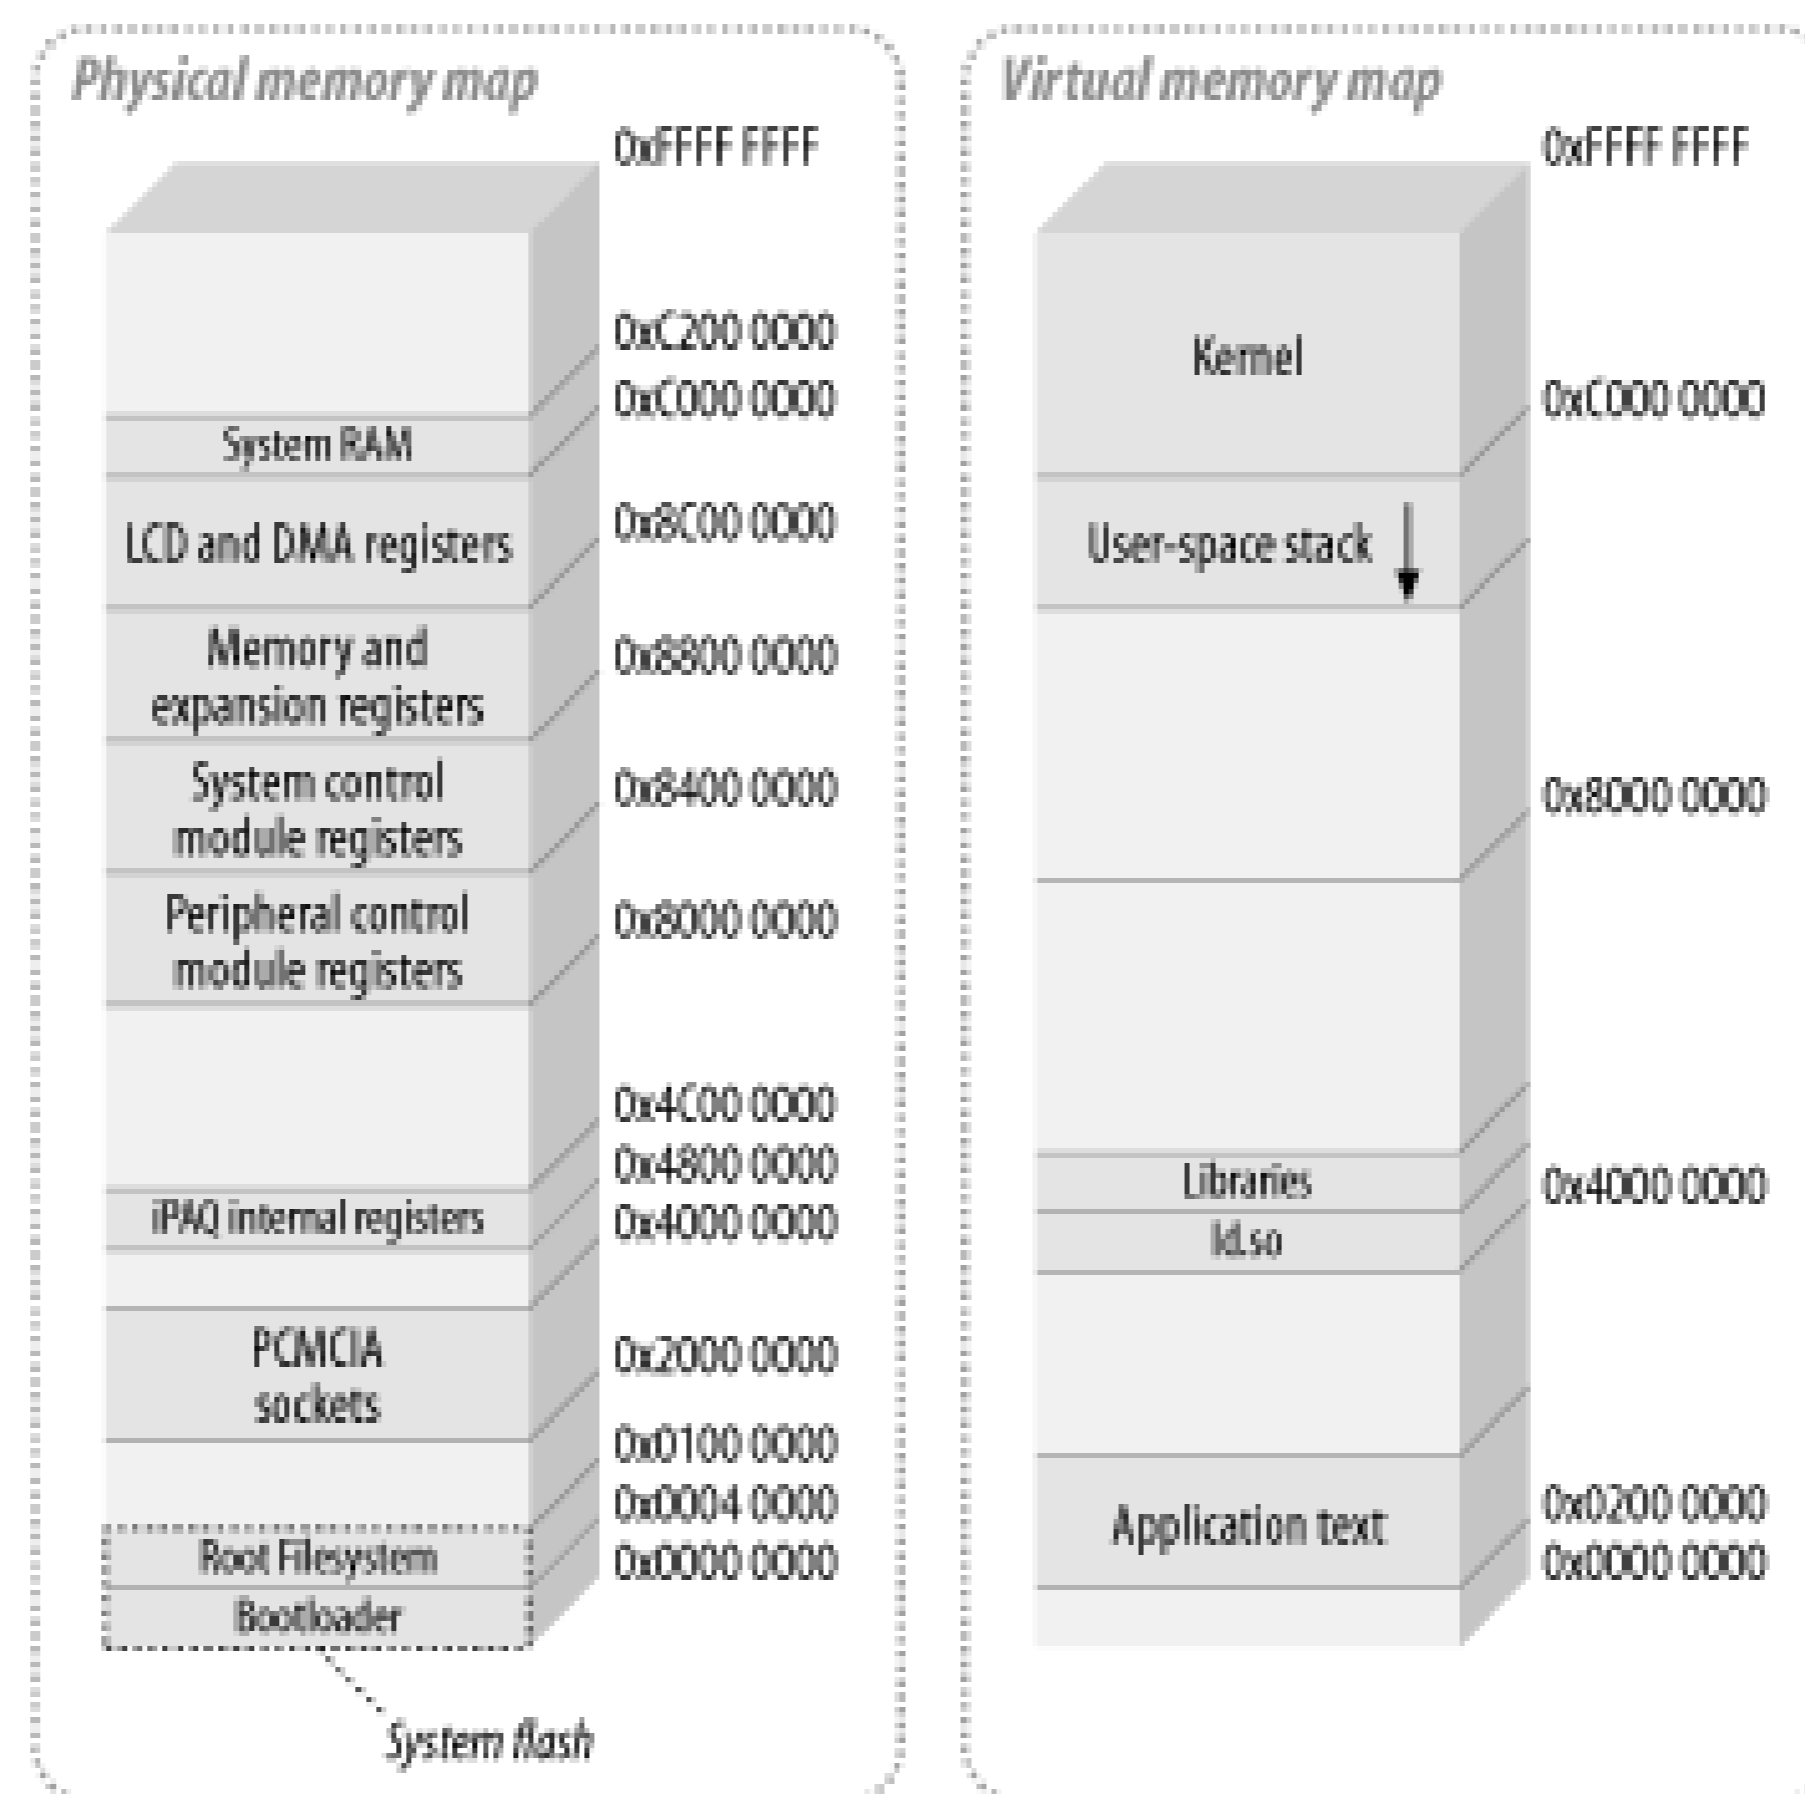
Physical memory map

0xFFFF FFFF

0xC200 0000

0xC000 0000

System RAM

LCD and DMA registers

0x8C00 0000

Memory and expansion registers

0x8800 0000

System control module registers

0x8400 0000

Peripheral control module registers

0x8000 0000

0x4C00 0000

0x4800 0000

iPAQ internal registers

0x4000 0000

PCMCIA sockets

0x2000 0000

0x0100 0000

0x0004 0000

Root Filesystem

0x0000 0000

Bootloader

System flash

Virtual memory map

0xFFFF FFFF

Kernel

0xC000 0000

User-space stack

0x8000 0000

Libraries

0x4000 0000

ld.so

Application text

0x0200 0000

0x0000 0000